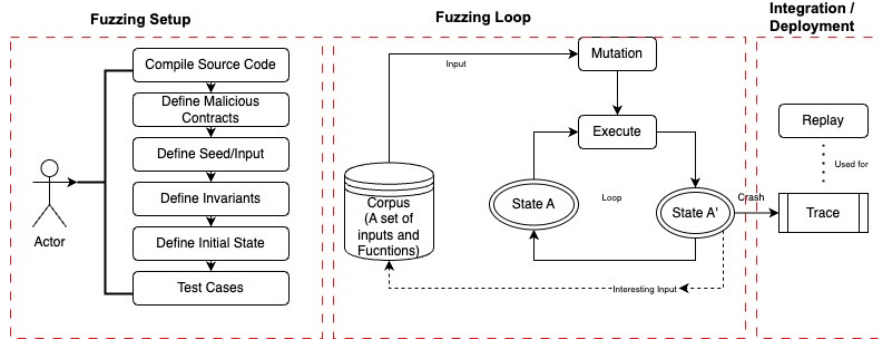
Fuzzing Setup

Actor

Compile Source Code

Define Malicious Contracts

Define Seed/Input

Define Invariants

Define Initial State

Test Cases

Fuzzing Loop

Input

Mutation

Execute

Corpus (A set of inputs and Fucntions)

State A

Loop

State A'

Interesting Input

Crash

Integration / Deployment

Replay

Used for

Trace